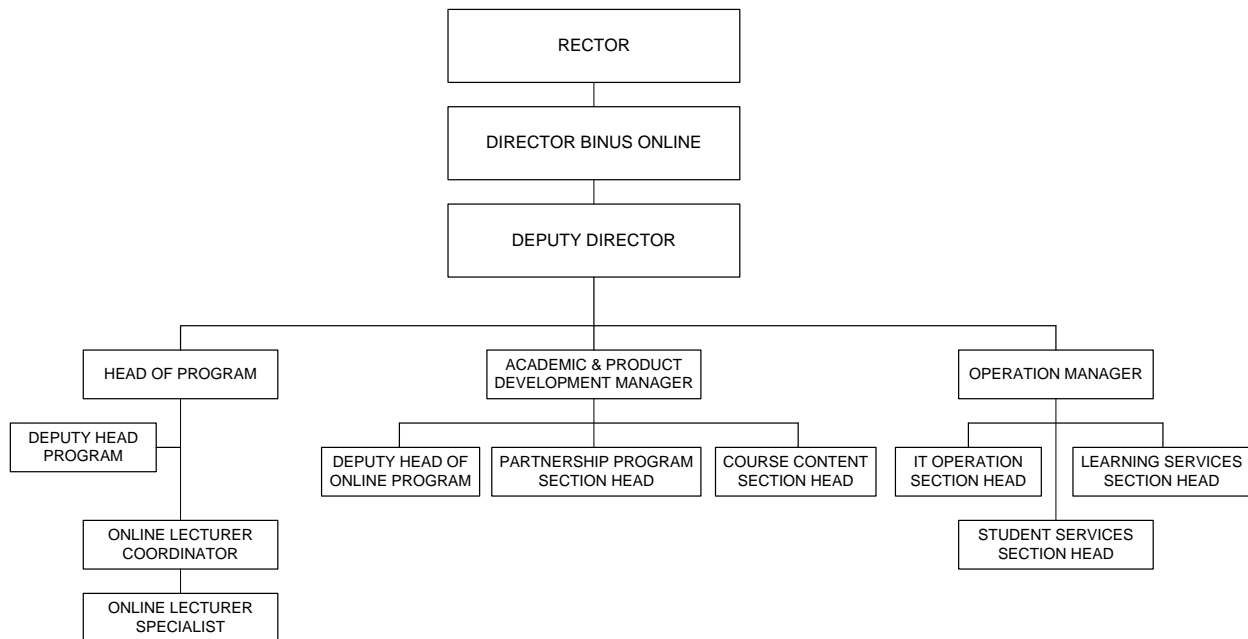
RECTOR

DIRECTOR BINUS ONLINE

DEPUTY DIRECTOR

HEAD OF PROGRAM

ACADEMIC & PRODUCT DEVELOPMENT MANAGER

OPERATION MANAGER

DEPUTY HEAD PROGRAM

DEPUTY HEAD OF ONLINE PROGRAM

PARTNERSHIP PROGRAM SECTION HEAD

COURSE CONTENT SECTION HEAD

IT OPERATION SECTION HEAD

LEARNING SERVICES SECTION HEAD

STUDENT SERVICES SECTION HEAD

ONLINE LECTURER COORDINATOR

ONLINE LECTURER SPECIALIST